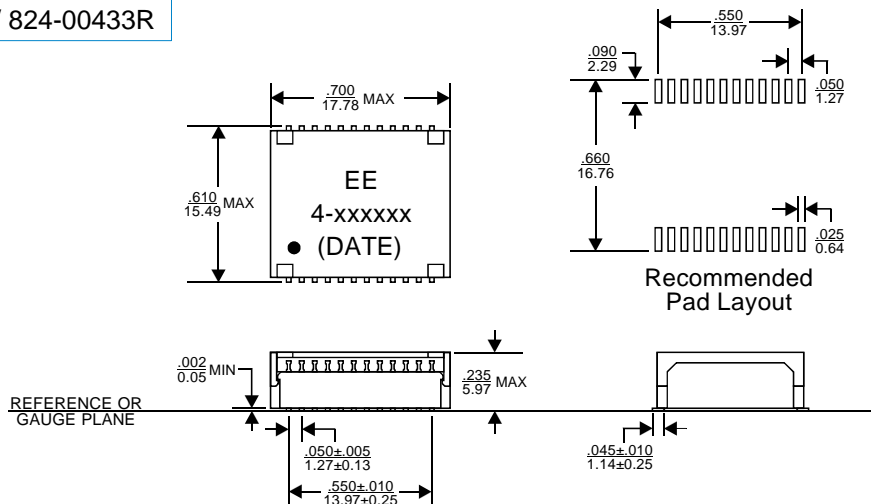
824-00433R

$\frac{.700}{17.78}$ MAX

$\frac{.610}{15.49}$ MAX

EE
4-xxxxxx
(DATE)

$\frac{.550}{13.97}$

$\frac{.090}{2.29}$

$\frac{.050}{1.27}$

$\frac{.660}{16.76}$

$\frac{.025}{0.64}$

Recommended Pad Layout

$\frac{.002}{0.05}$ MIN

REFERENCE OR GAUGE PLANE

$\frac{.235}{5.97}$ MAX

$\frac{.050\pm.005}{1.27\pm0.13}$

$\frac{.550\pm.010}{13.97\pm0.25}$

$\frac{.045\pm.010}{1.14\pm0.25}$